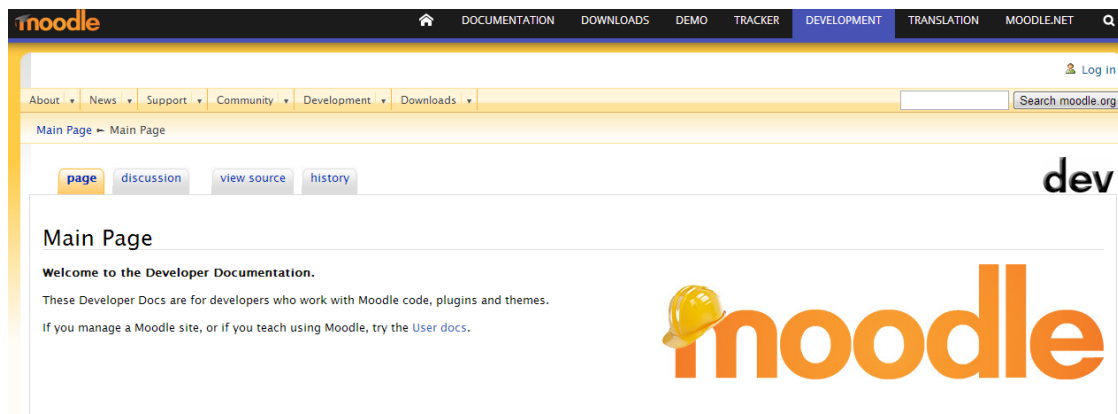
moodle

DOCUMENTATION DOWNLOADS DEMO TRACKER DEVELOPMENT TRANSLATION MOODLE.NET

Log in

About ▾ News ▾ Support ▾ Community ▾ Development ▾ Downloads ▾

Search moodle.org

Main Page ► Main Page

page discussion view source history

dev

Main Page

**Welcome to the Developer Documentation.**

These Developer Docs are for developers who work with Moodle code, plugins and themes.

If you manage a Moodle site, or if you teach using Moodle, try the User docs.

moodle